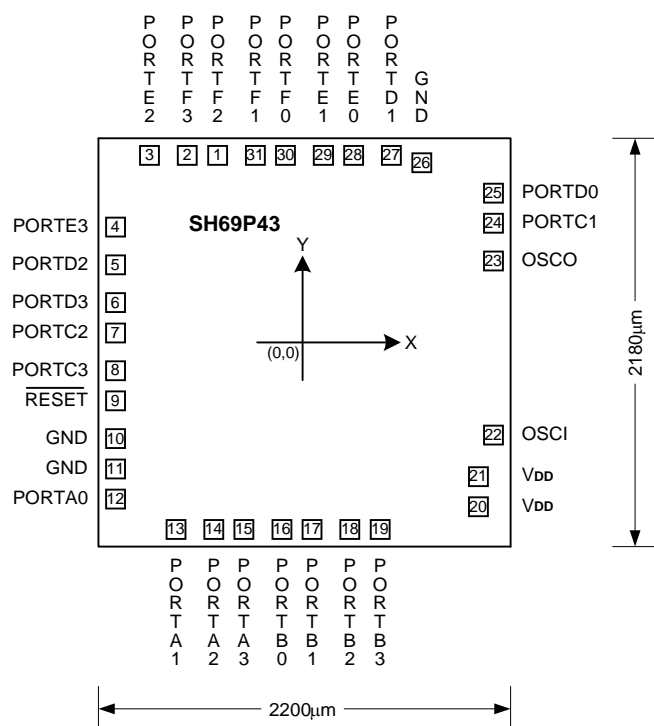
PORTE2 PORTF3 PORTF2 PORTF1 PORTF0 PORTE1 PORTE0 PORTD1 GND

3 2 1 31 30 29 28 27 26

25 PORTD0
24 PORTC1
23 OSCO

PORTE3 4
PORTD2 5
PORTD3 6
PORTC2 7
PORTC3 8
$\overline{\text{RESET}}$ 9
GND 10
GND 11
PORTA0 12

SH69P43

Y

X

(0,0)

2180μm

22 OSCI
21 $V_{DD}$
20 $V_{DD}$

13 14 15 16 17 18 19

PORTA1 PORTA2 PORTA3 PORTB0 PORTB1 PORTB2 PORTB3

2200μm